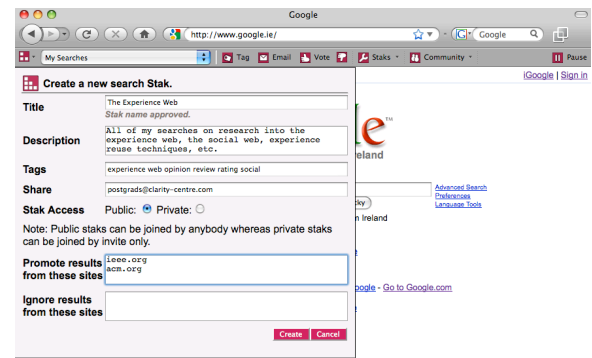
Google

http://www.google.ie/

Google

My Searches

Tag

Email

Vote

Staks

Community

Pause

iGoogle | Sign in

Create a new search Stak.

Title

The Experience Web

Stak name approved.

Description

All of my searches on research into the experience web, the social web, experience reuse techniques, etc.

Tags

experience web opinion review rating social

Share

postgrads@clarity-centre.com

Stak Access

Public:

Private:

Note: Public staks can be joined by anybody whereas private staks can be joined by invite only.

Promote results from these sites

ieee.org
acm.org

Ignore results from these sites

Create

Cancel

le

TM

Ireland

cky

Advanced Search

Preferences

Language Tools

n Ireland

ogle - Go to Google.com